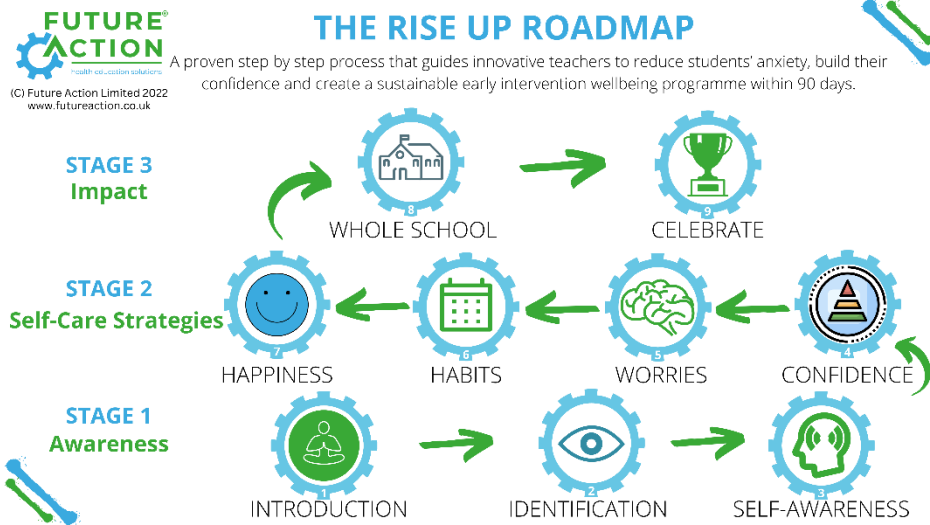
FUTURE® ACTION
Health education solutions
(C) Future Action Limited 2022
www.futureaction.co.uk

THE RISE UP ROADMAP

A proven step by step process that guides innovative teachers to reduce students' anxiety, build their confidence and create a sustainable early intervention wellbeing programme within 90 days.

STAGE 3
Impact

8
WHOLE SCHOOL

9
CELEBRATE

STAGE 2
Self-Care Strategies

7
HAPPINESS

6
HABITS

5
WORRIES

4
CONFIDENCE

STAGE 1
Awareness

1
INTRODUCTION

2
IDENTIFICATION

3
SELF-AWARENESS